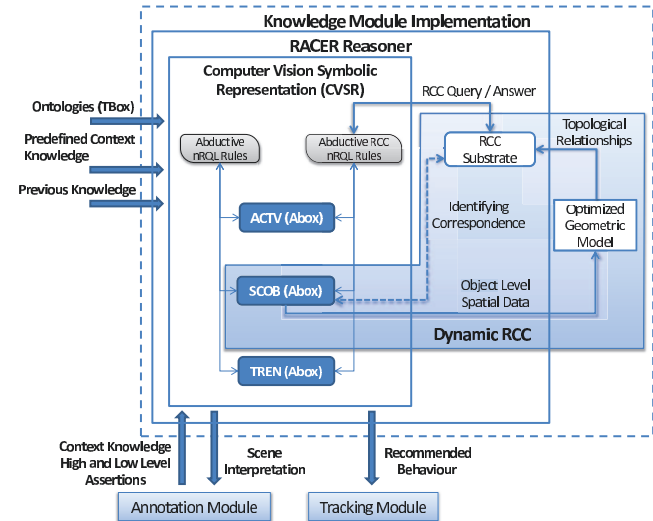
Knowledge Module Implementation

RACER Reasoner

Computer Vision Symbolic Representation (CVSR)

Ontologies (TBox)

Predefined Context Knowledge

Previous Knowledge

Abductive nRQL Rules

Abductive RCC nRQL Rules

RCC Query / Answer

RCC Substrate

Topological Relationships

ACTV (Abox)

Identifying Correspondence

Optimized Geometric Model

SCOB (Abox)

Object Level Spatial Data

Dynamic RCC

TREN (Abox)

Context Knowledge High and Low Level Assertions

Scene Interpretation

Recommended Behaviour

Annotation Module

Tracking Module